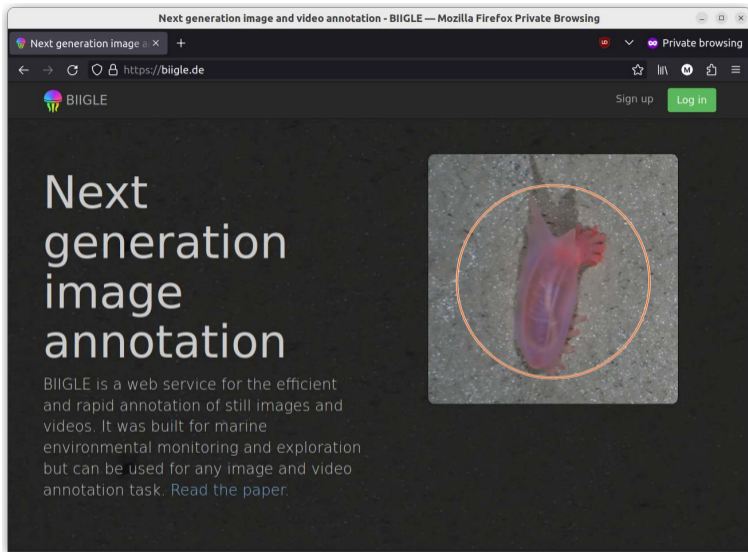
Next generation image and video annotation - BIIGLE — Mozilla Firefox Private Browsing

Next generation image a ×

+

Private browsing

https://biigle.de

BIIGLE

Sign up

Log in

Next generation image annotation

BIIGLE is a web service for the efficient and rapid annotation of still images and videos. It was built for marine environmental monitoring and exploration but can be used for any image and video annotation task. Read the paper.